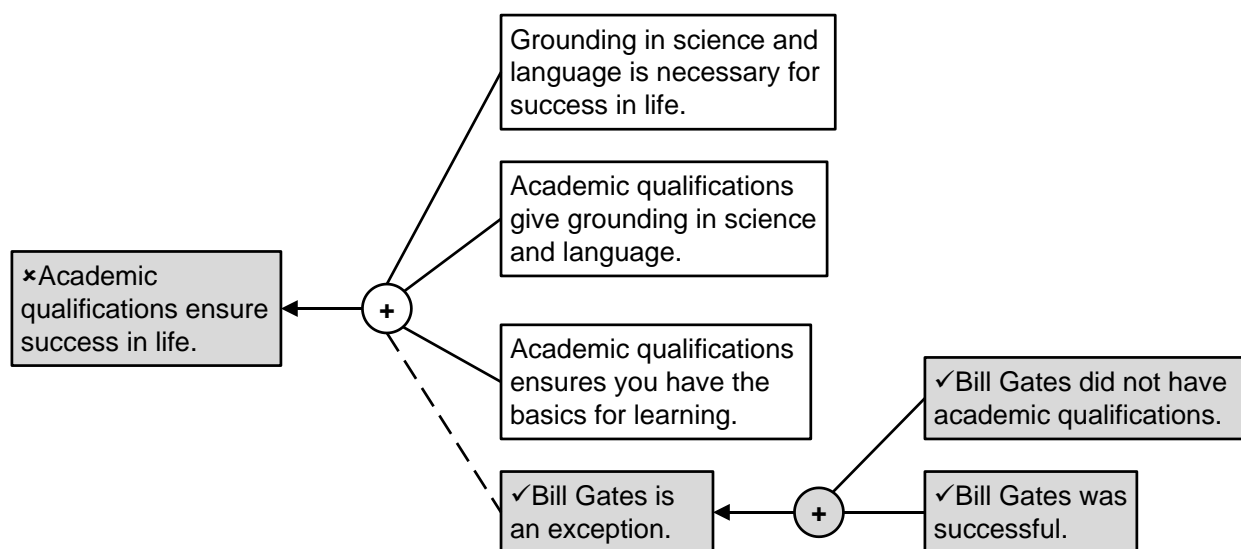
×Academic qualifications ensure success in life.

+

Grounding in science and language is necessary for success in life.

Academic qualifications give grounding in science and language.

Academic qualifications ensures you have the basics for learning.

✓Bill Gates is an exception.

+

✓Bill Gates did not have academic qualifications.

✓Bill Gates was successful.